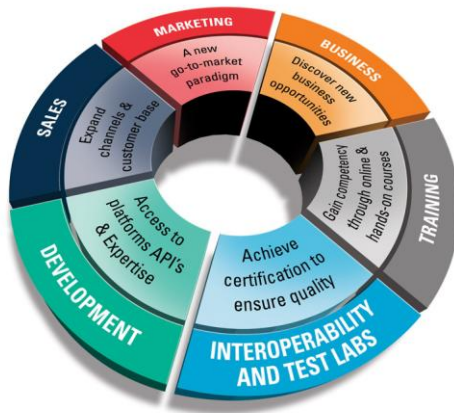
MARKETING
A new go-to-market paradigm

BUSINESS
Discover new business opportunities

TRAINING
Gain competency through online & hands-on courses

INTEROPERABILITY AND TEST LABS
Achieve certification to ensure quality

DEVELOPMENT
Access to platforms API's & Expertise

SALES
Expand channels & customer base